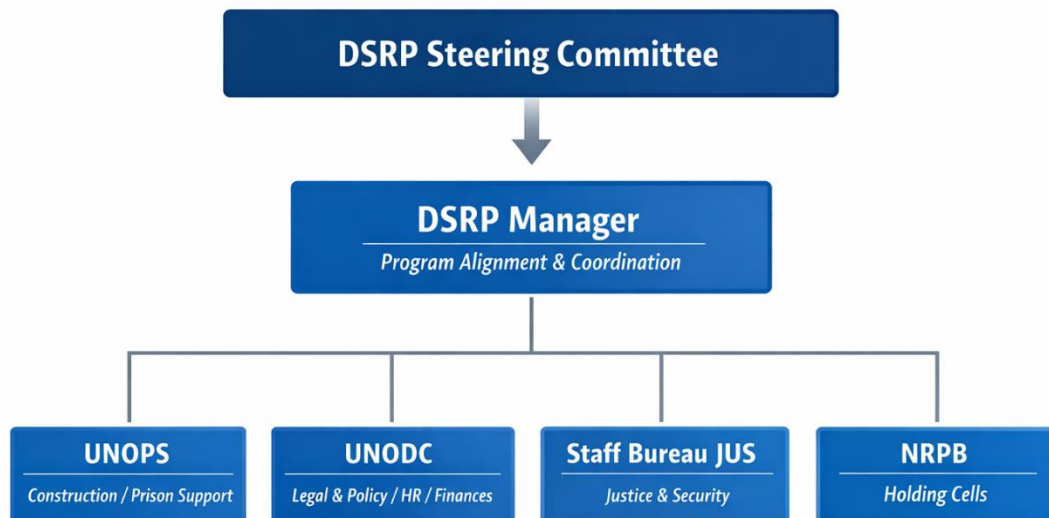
DSRP Steering Committee

DSRP Manager
Program Alignment & Coordination

UNOPS
Construction / Prison Support

UNODC
Legal & Policy / HR / Finances

Staff Bureau JUS
Justice & Security

NRPB
Holding Cells